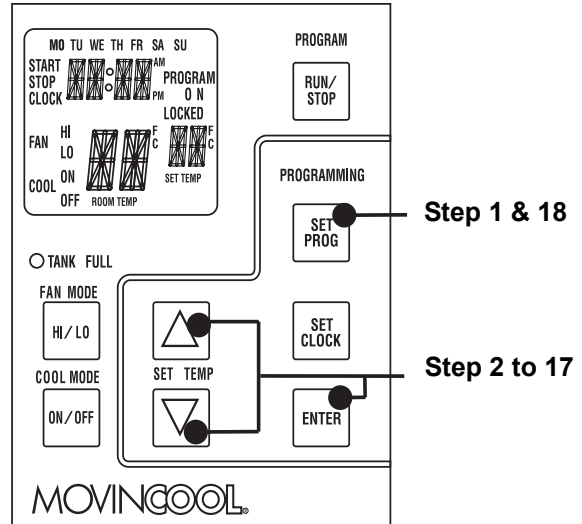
MO TU WE TH FR SA SU
START
STOP
CLOCK
AM
PM
PROGRAM
O N
LOCKED
FAN
HI
LO
COOL
ON
OFF
ROOM TEMP
F
C
F
C
SET TEMP

PROGRAM
RUN/STOP

PROGRAMMING
SET PROG

Step 1 & 18

TANK FULL

FAN MODE
HI/LO

COOL MODE
ON/OFF

SET TEMP

SET CLOCK

ENTER

Step 2 to 17

MOVINCOOL.